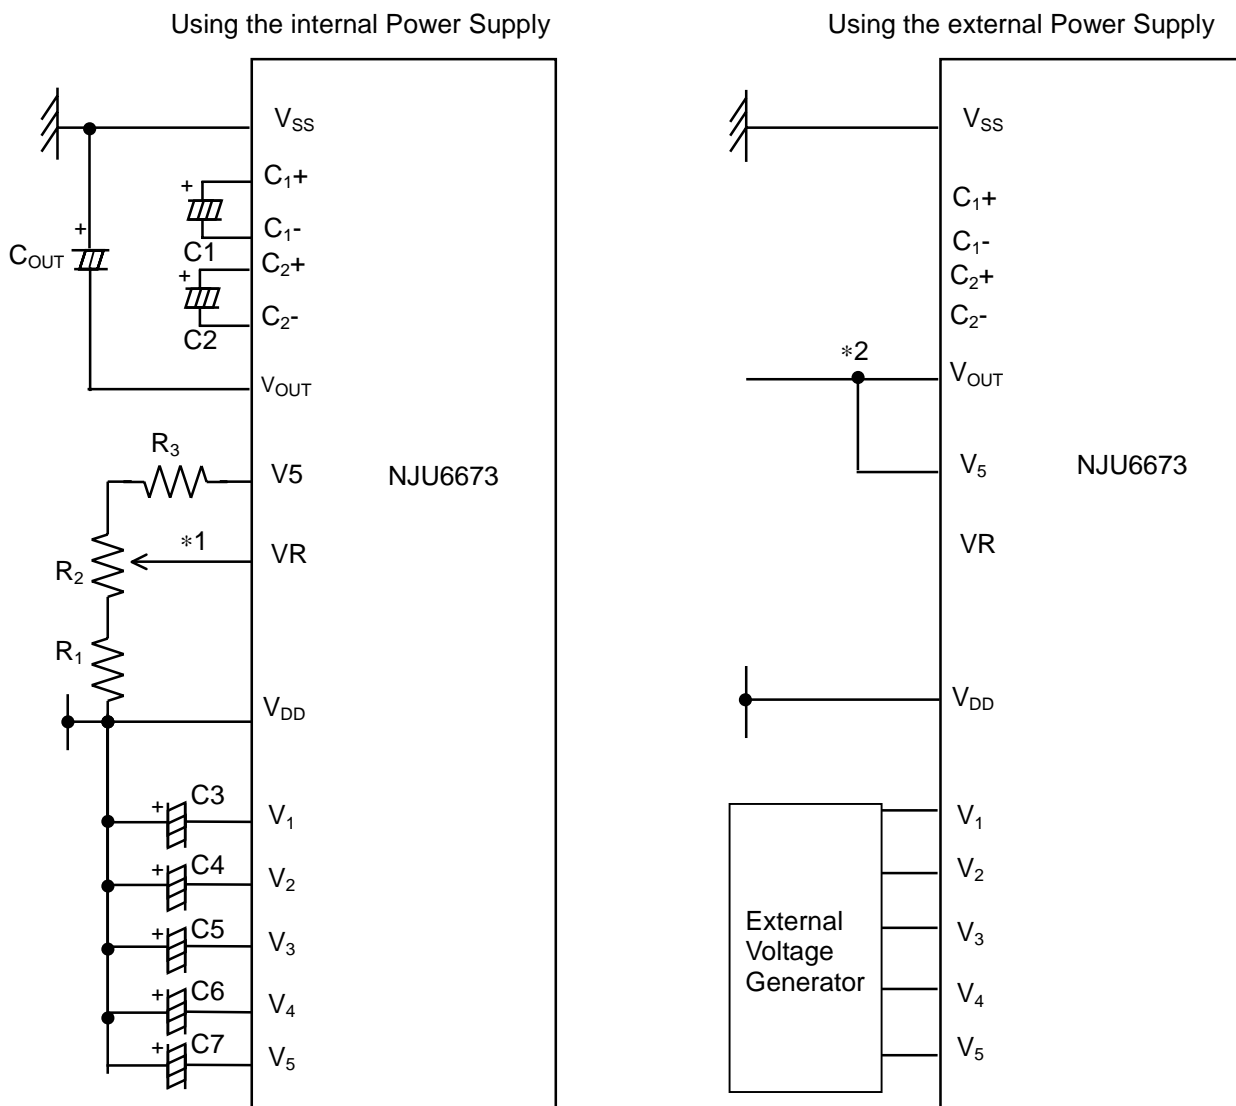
Using the internal Power Supply

$V_{SS}$
+
$C_1$+
$C_1$-
C1
+
$C_{OUT}$
+
$C_2$+
$C_2$-
C2
$V_{OUT}$
$R_3$
V5
NJU6673
$*1$
VR
$R_2$
$R_1$
$V_{DD}$
+
C3
$V_1$
+
C4
$V_2$
+
C5
$V_3$
+
C6
$V_4$
+
C7
$V_5$

Using the external Power Supply

$V_{SS}$
$C_1$+
$C_1$-
$C_2$+
$C_2$-
$*2$
$V_{OUT}$
$V_5$
NJU6673
VR
$V_{DD}$
External Voltage Generator
$V_1$
$V_2$
$V_3$
$V_4$
$V_5$